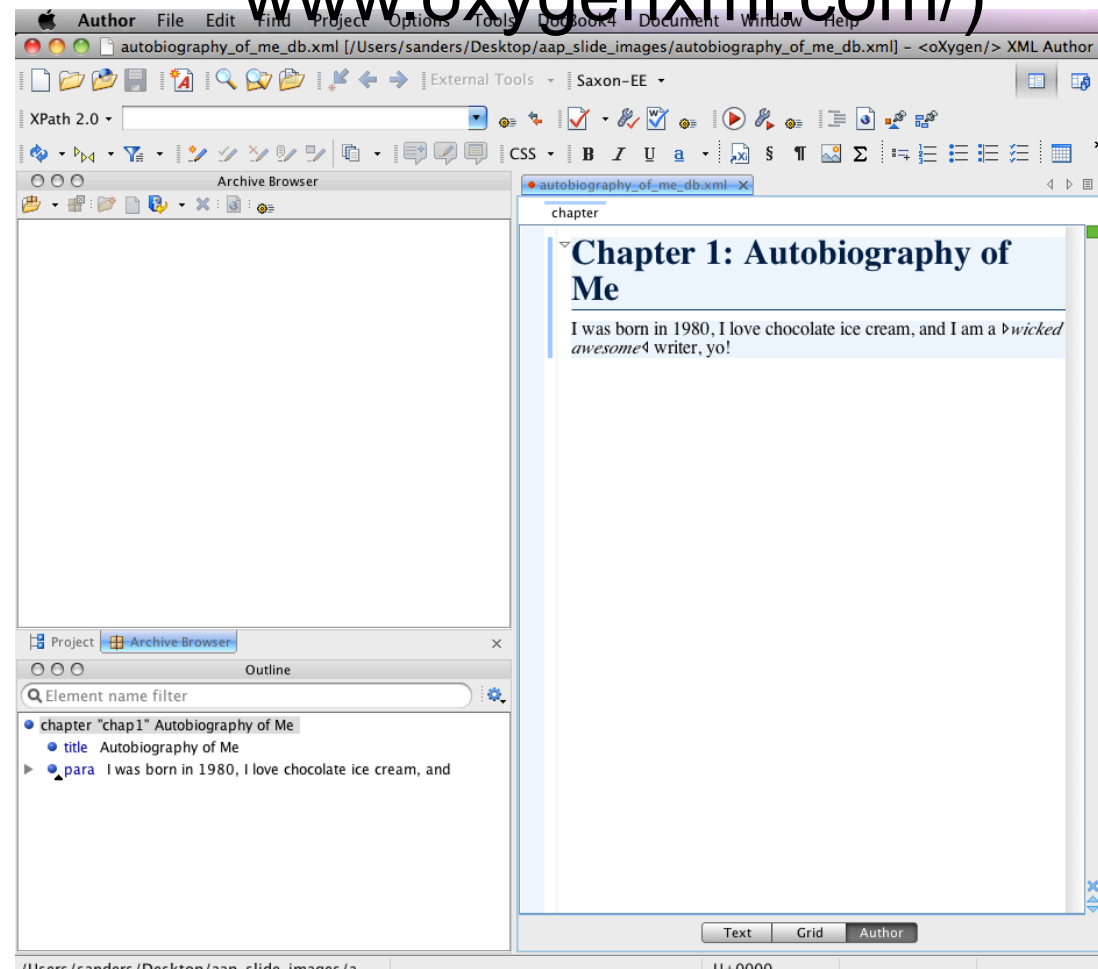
www.oxygenxml.com/)

Author File Edit Find Project Options Tools DocBook4 Document Window Help

autobiography_of_me_db.xml [/Users/sanders/Desktop/aap_slide_images/autobiography_of_me_db.xml] - <oXygen/> XML Author

External Tools Saxon-EE

XPath 2.0

CSS B I U a § ¶ Σ

Archive Browser

autobiography_of_me_db.xml

chapter

Chapter 1: Autobiography of Me

I was born in 1980, I love chocolate ice cream, and I am a *wicked awesome* writer, yo!

Project Archive Browser

Outline

Element name filter

chapter "chap1" Autobiography of Me
title Autobiography of Me
para I was born in 1980, I love chocolate ice cream, and

Text Grid Author

/Users/sanders/Desktop/aap_slide_images/a

U+0000